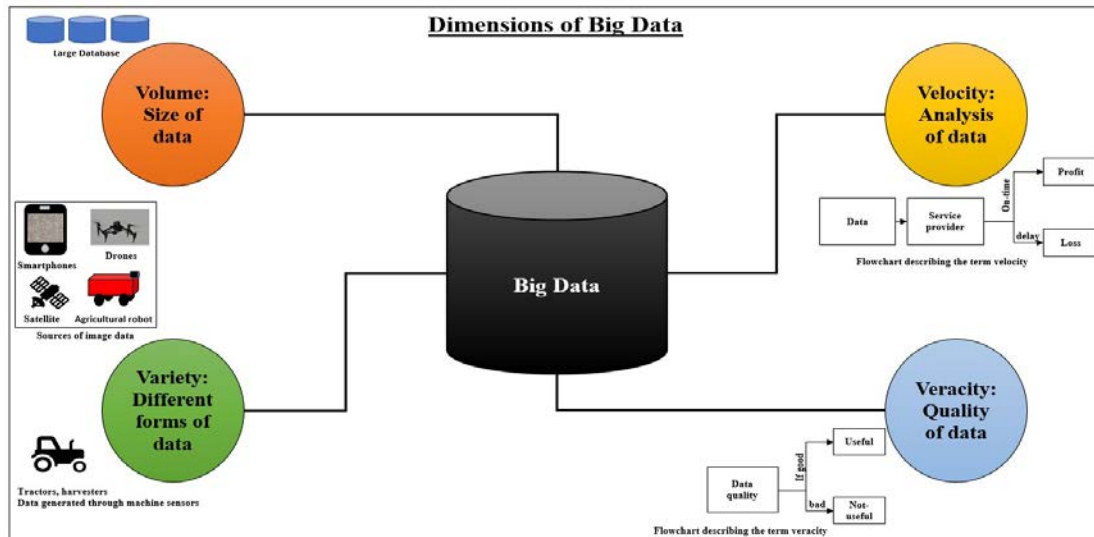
Dimensions of Big Data

Large Database

Volume: Size of data

Velocity: Analysis of data

Data

Service provider

On-time

Profit

delay

Loss

Flowchart describing the term velocity

Big Data

Smartphones

Drones

Satellite

Agricultural robot

Sources of image data

Variety: Different forms of data

Tractors, harvesters
Data generated through machine sensors

Veracity: Quality of data

Data quality

If good

Useful

bad

Not-useful

Flowchart describing the term veracity